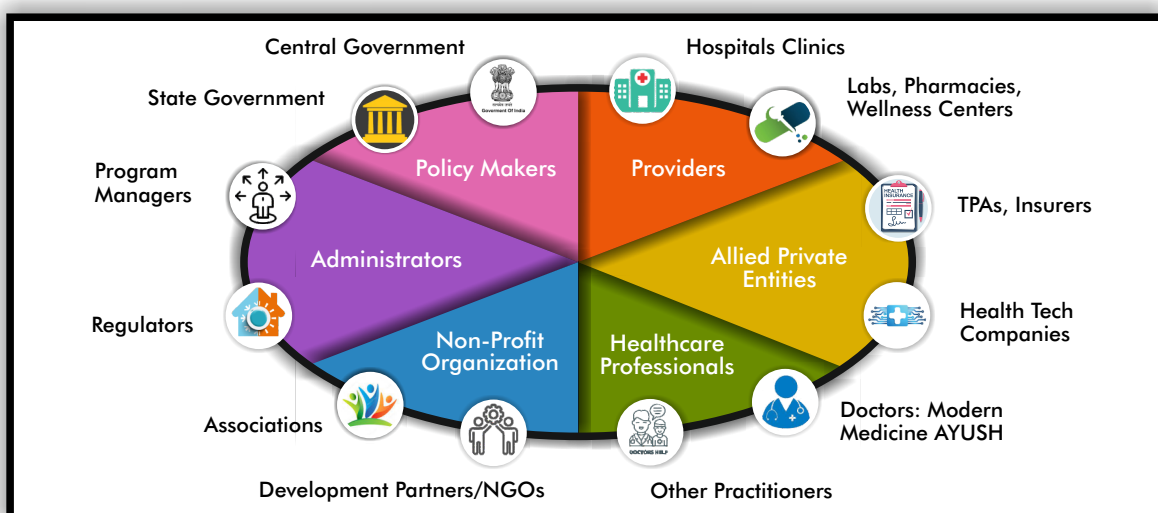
Central Government

Government Of India

State Government

Program Managers

Regulators

Associations

Development Partners/NGOs

Policy Makers

Administrators

Non-Profit Organization

Hospitals Clinics

Labs, Pharmacies, Wellness Centers

TPAs, Insurers

HEALTH INSURANCE

Health Tech Companies

Doctors: Modern Medicine AYUSH

Other Practitioners

DOCTORS HELP

Providers

Allied Private Entities

Healthcare Professionals